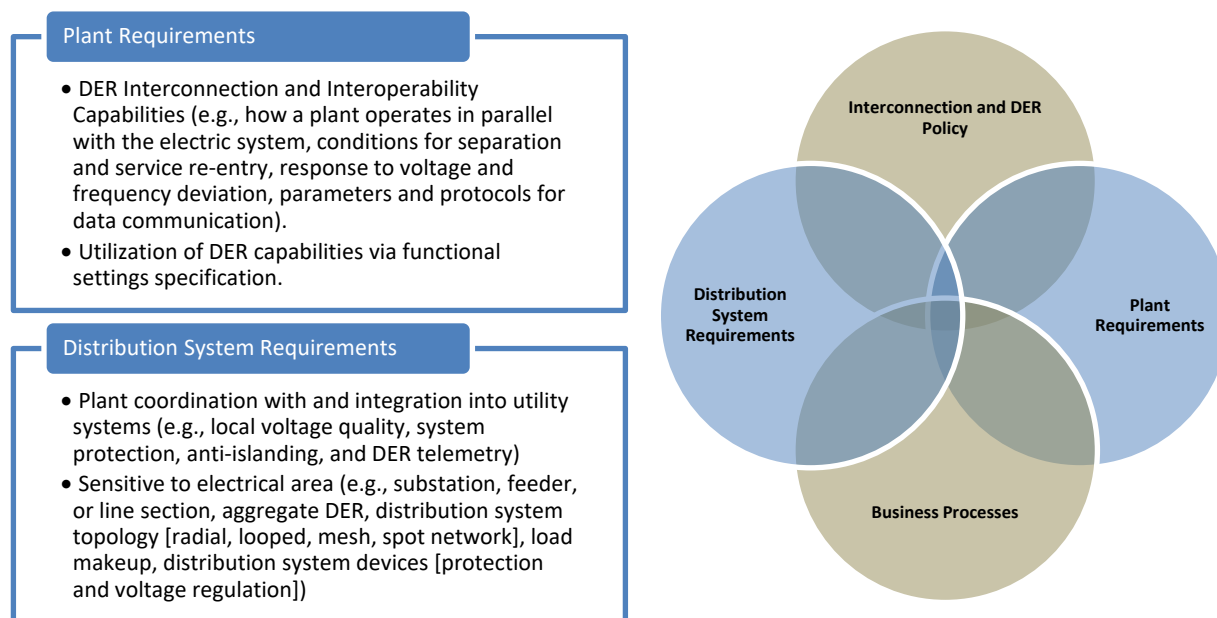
Plant Requirements

• DER Interconnection and Interoperability Capabilities (e.g., how a plant operates in parallel with the electric system, conditions for separation and service re-entry, response to voltage and frequency deviation, parameters and protocols for data communication).

• Utilization of DER capabilities via functional settings specification.

Distribution System Requirements

• Plant coordination with and integration into utility systems (e.g., local voltage quality, system protection, anti-islanding, and DER telemetry)

• Sensitive to electrical area (e.g., substation, feeder, or line section, aggregate DER, distribution system topology [radial, looped, mesh, spot network], load makeup, distribution system devices [protection and voltage regulation])

Interconnection and DER Policy

Distribution System Requirements

Plant Requirements

Business Processes